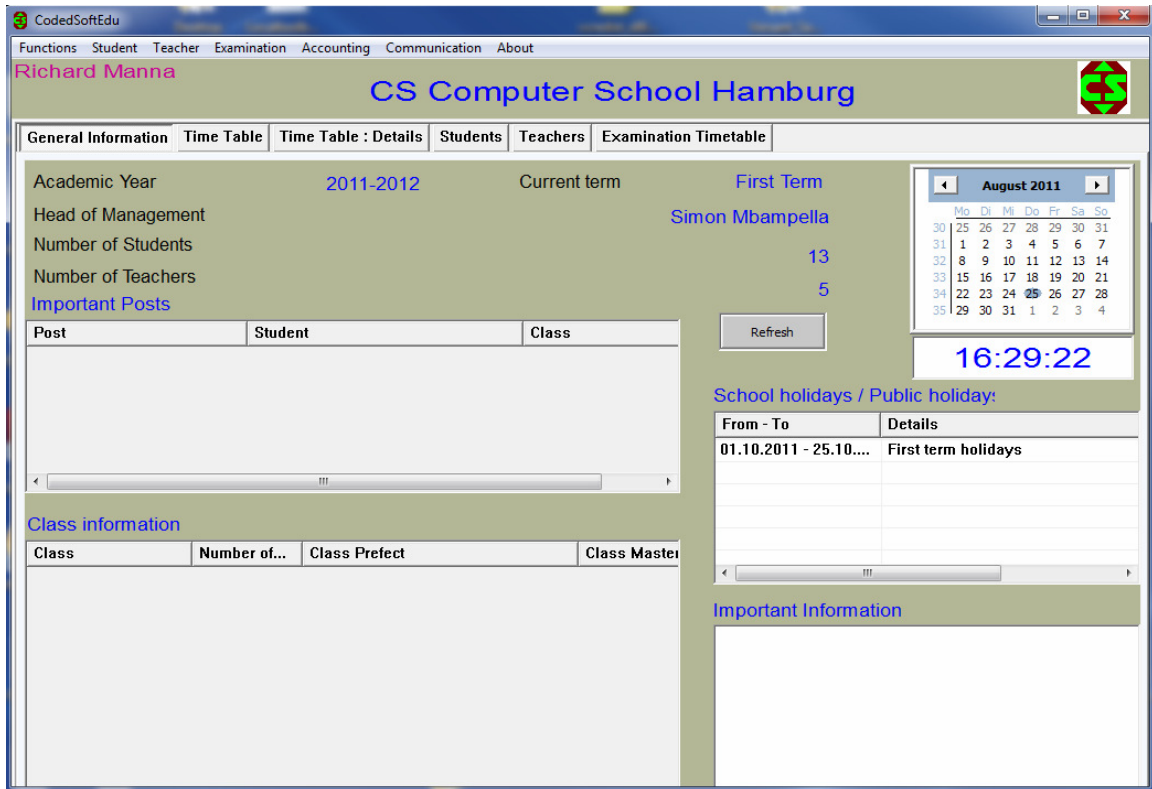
CodedSoftEdu

Functions Student Teacher Examination Accounting Communication About

Richard Manna

CS Computer School Hamburg

CS

General Information | Time Table | Time Table : Details | Students | Teachers | Examination Timetable

Academic Year 2011-2012 Current term First Term

Head of Management Simon Mbampella

Number of Students 13

Number of Teachers 5

Important Posts

| Post | Student | Class |
|---|---|---|

Refresh

August 2011

| | Mo | Di | Mi | Do | Fr | Sa | So |
|---|---|---|---|---|---|---|---|
| 30 | 25 | 26 | 27 | 28 | 29 | 30 | 31 |
| 31 | 1 | 2 | 3 | 4 | 5 | 6 | 7 |
| 32 | 8 | 9 | 10 | 11 | 12 | 13 | 14 |
| 33 | 15 | 16 | 17 | 18 | 19 | 20 | 21 |
| 34 | 22 | 23 | 24 | 25 | 26 | 27 | 28 |
| 35 | 29 | 30 | 31 | 1 | 2 | 3 | 4 |

16:29:22

School holidays / Public holidays

| From - To | Details |
|---|---|
| 01.10.2011 - 25.10.... | First term holidays |

Class information

| Class | Number of... | Class Prefect | Class Master |
|---|---|---|---|

Important Information